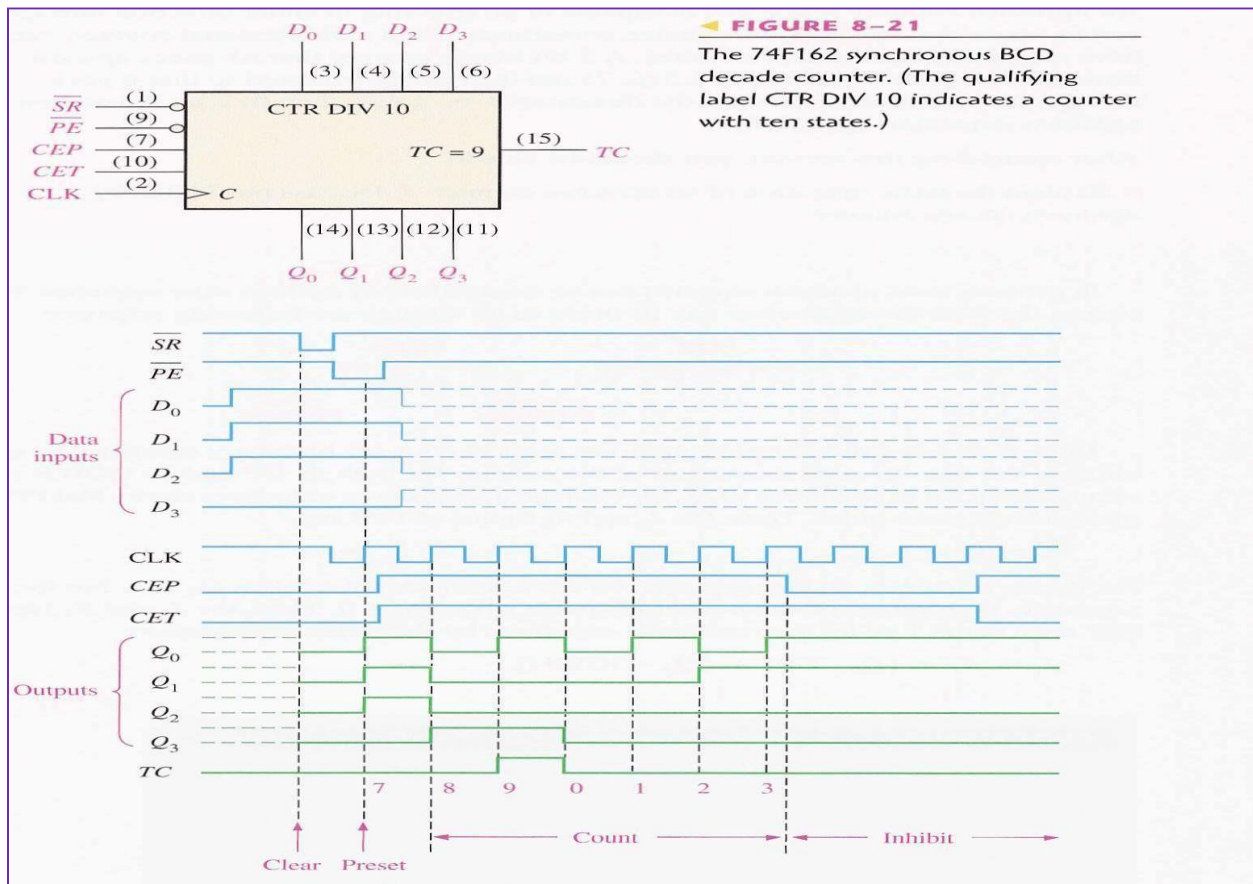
$D_0$ $D_1$ $D_2$ $D_3$

(3) (4) (5) (6)

$\overline{SR}$ (1)
$\overline{PE}$ (9)
$CEP$ (7)
$CET$ (10)
CLK (2)

CTR DIV 10

C

$TC = 9$ (15) $TC$

(14) (13) (12) (11)

$Q_0$ $Q_1$ $Q_2$ $Q_3$

FIGURE 8–21

The 74F162 synchronous BCD decade counter. (The qualifying label CTR DIV 10 indicates a counter with ten states.)

$\overline{SR}$
$\overline{PE}$
Data inputs
$D_0$
$D_1$
$D_2$
$D_3$
CLK
$CEP$
$CET$
Outputs
$Q_0$
$Q_1$
$Q_2$
$Q_3$
$TC$

7 8 9 0 1 2 3

Count

Inhibit

Clear Preset